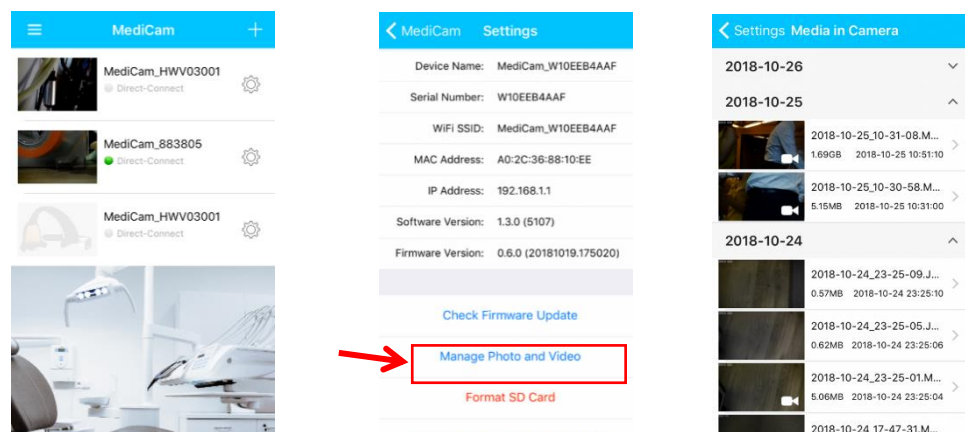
MediCam

MediCam_HWV03001
Direct-Connect

MediCam_883805
Direct-Connect

MediCam_HWV03001
Direct-Connect

MediCam Settings

Device Name: MediCam_W10EEB4AAF

Serial Number: W10EEB4AAF

WiFi SSID: MediCam_W10EEB4AAF

MAC Address: A0:2C:36:88:10:EE

IP Address: 192.168.1.1

Software Version: 1.3.0 (5107)

Firmware Version: 0.6.0 (20181019.175020)

Check Firmware Update

Manage Photo and Video

Format SD Card

Settings Media in Camera

2018-10-26

2018-10-25

2018-10-25_10-31-08.M...
1.69GB 2018-10-25 10:51:10

2018-10-25_10-30-58.M...
5.15MB 2018-10-25 10:31:00

2018-10-24

2018-10-24_23-25-09.J...
0.57MB 2018-10-24 23:25:10

2018-10-24_23-25-05.J...
0.62MB 2018-10-24 23:25:06

2018-10-24_23-25-01.M...
5.06MB 2018-10-24 23:25:04

2018-10-24_17-47-31.M...